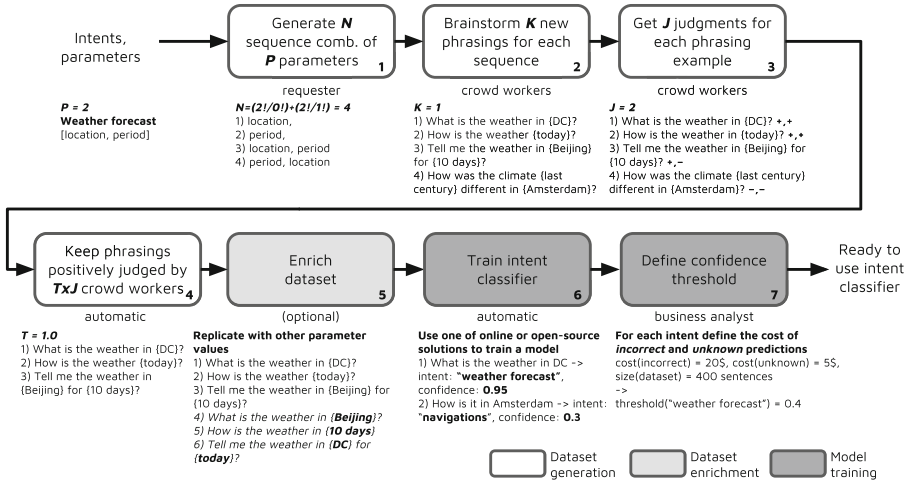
Intents, parameters

Generate ***N*** sequence comb. of ***P*** parameters 1

requester

Brainstorm ***K*** new phrasings for each sequence 2

crowd workers

Get ***J*** judgments for each phrasing example 3

crowd workers

***P = 2***
**Weather forecast**
[location, period]

***N=(2!/0!)+(2!/1!) = 4***
1) location,
2) period,
3) location, period
4) period, location

***K = 1***
1) What is the weather in {DC}?
2) How is the weather {today}?
3) Tell me the weather in {Beijing} for {10 days}?
4) How was the climate {last century} different in {Amsterdam}?

***J = 2***
1) What is the weather in {DC}? +,+
2) How is the weather in {today}? +,+
3) Tell me the weather in {Beijing} for {10 days}? +,–
4) How was the climate {last century} different in {Amsterdam}? –,–

Keep phrasings positively judged by ***TxJ*** crowd workers 4

automatic

Enrich dataset 5

(optional)

Train intent classifier 6

automatic

Define confidence threshold 7

business analyst

Ready to use intent classifier

***T = 1.0***
1) What is the weather in {DC}?
2) How is the weather {today}?
3) Tell me the weather in {Beijing} for {10 days}?

**Replicate with other parameter values**
1) What is the weather in {DC}?
2) How is the weather {today}?
3) Tell me the weather in {Beijing} for {10 days}?
*4) What is the weather in {**Beijing**}?*
*5) How is the weather {**10 days**}*
*6) Tell me the weather in {**DC**} for {**today**}?*

**Use one of online or open-source solutions to train a model**
1) What is the weather in DC -> intent: "**weather forecast**", confidence: **0.95**
2) How is it in Amsterdam -> intent: "**navigations**", confidence: **0.3**

**For each intent define the cost of *incorrect* and *unknown* predictions**
cost(incorrect) = 20$, cost(unknown) = 5$, size(dataset) = 400 sentences
->
threshold("weather forecast") = 0.4

Dataset generation

Dataset enrichment

Model training